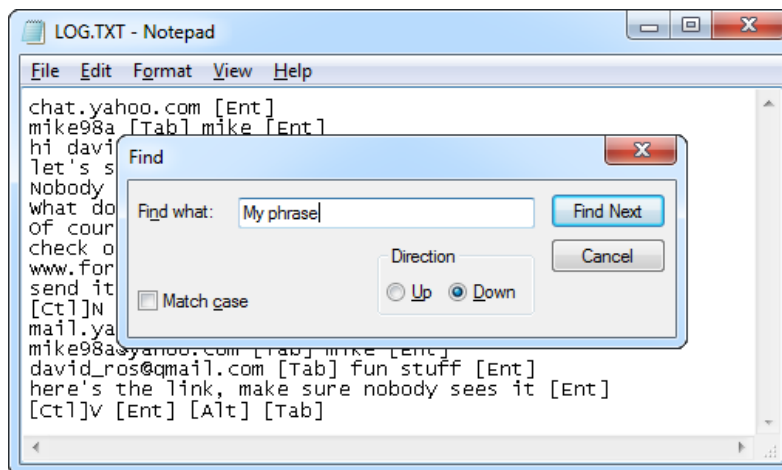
LOG.TXT - Notepad

File Edit Format View Help

chat.yahoo.com [Ent]
mike98a [Tab] mike [Ent]
hi davi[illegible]
let's s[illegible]
Nobody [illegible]
What do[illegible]
Of cour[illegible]
check o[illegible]
www.for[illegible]
send it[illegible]
[Ctl]N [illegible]
mail.ya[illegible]
mike98a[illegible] [Tab] mike [Ent]
david_ros@qmail.com [Tab] fun stuff [Ent]
here's the link, make sure nobody sees it [Ent]
[Ctl]V [Ent] [Alt] [Tab]

Find

Find what: My phrase

Find Next

Cancel

Direction

Up Down

Match case